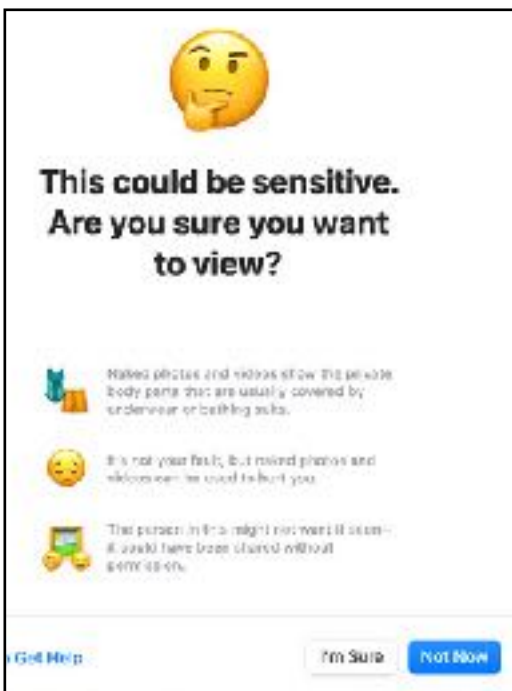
This could be sensitive. Are you sure you want to view?

Naked photos and videos show the private body parts that are usually covered by underwear or bathing suits.

It's not your fault, but naked photos and videos can be used to hurt you.

The person in this might not want it seen—it could have been shared without permission.

Get Help

I'm Sure

Not Now